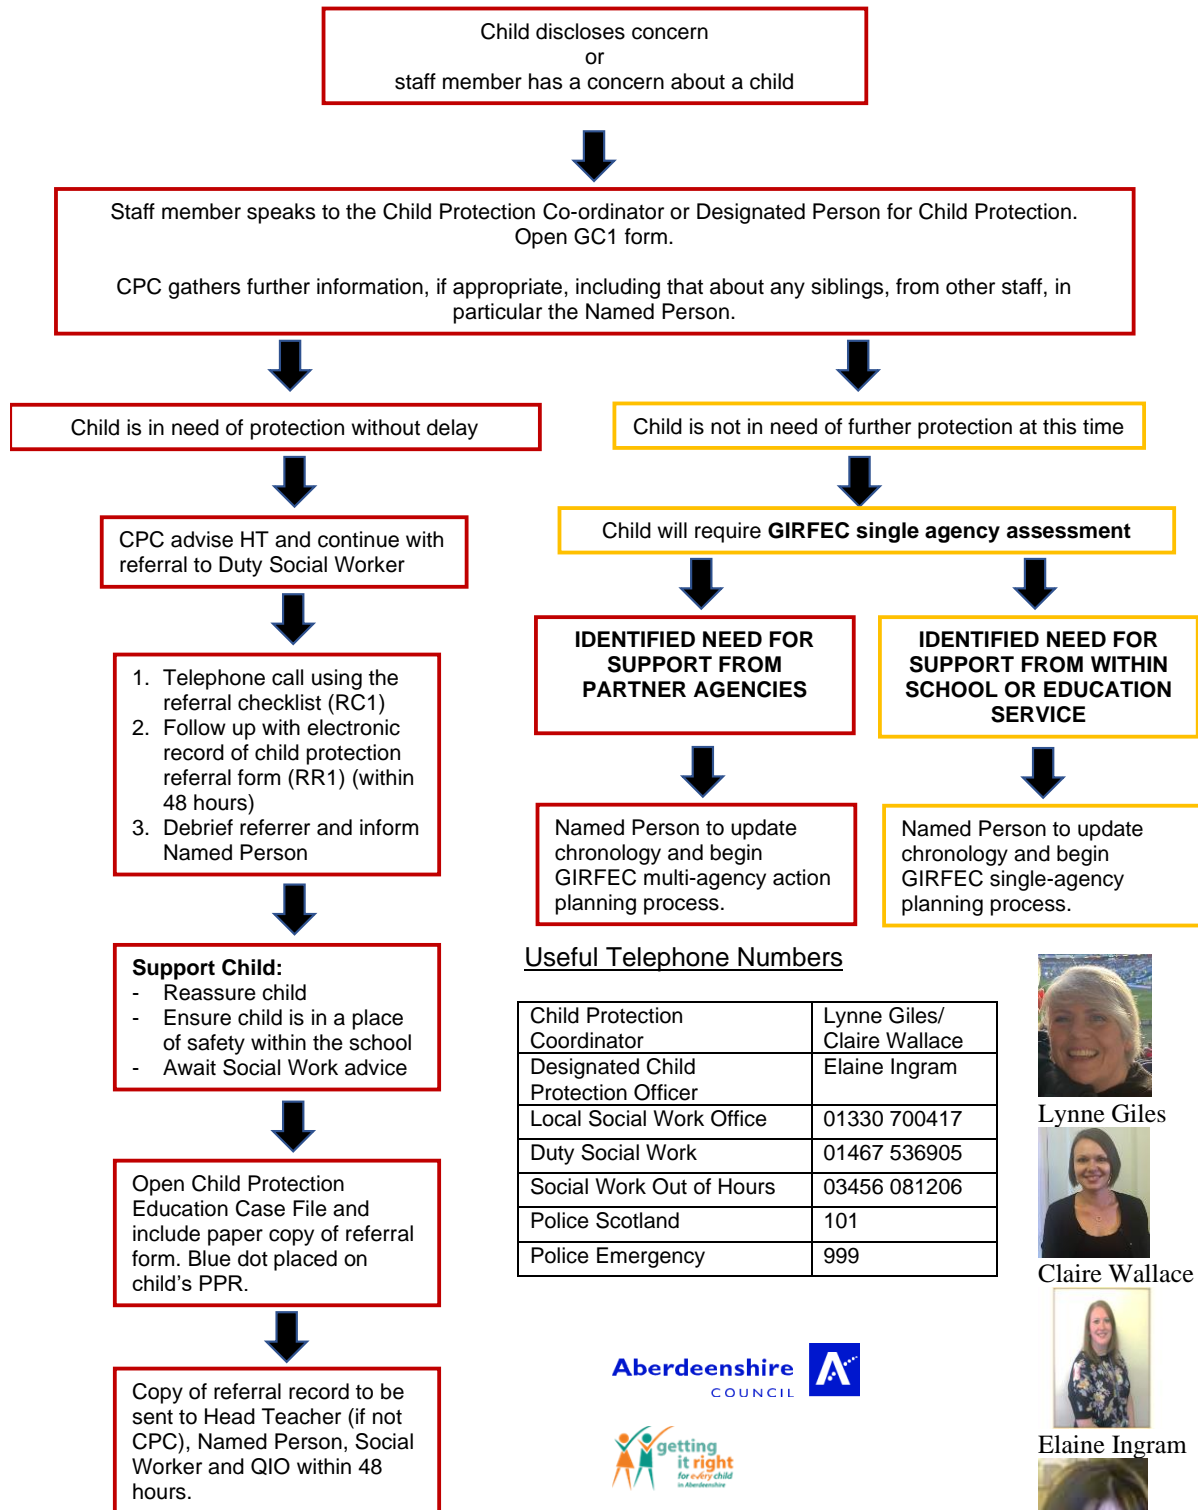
Child discloses concern
or
staff member has a concern about a child

Staff member speaks to the Child Protection Co-ordinator or Designated Person for Child Protection. Open GC1 form.

CPC gathers further information, if appropriate, including that about any siblings, from other staff, in particular the Named Person.

Child is in need of protection without delay

CPC advise HT and continue with referral to Duty Social Worker

1. Telephone call using the referral checklist (RC1)
2. Follow up with electronic record of child protection referral form (RR1) (within 48 hours)
3. Debrief referrer and inform Named Person

**Support Child:**
- Reassure child
- Ensure child is in a place of safety within the school
- Await Social Work advice

Open Child Protection Education Case File and include paper copy of referral form. Blue dot placed on child's PPR.

Copy of referral record to be sent to Head Teacher (if not CPC), Named Person, Social Worker and QIO within 48 hours.

Child is not in need of further protection at this time

Child will require **GIRFEC single agency assessment**

IDENTIFIED NEED FOR SUPPORT FROM PARTNER AGENCIES

IDENTIFIED NEED FOR SUPPORT FROM WITHIN SCHOOL OR EDUCATION SERVICE

Named Person to update chronology and begin GIRFEC multi-agency action planning process.

Named Person to update chronology and begin GIRFEC single-agency planning process.

Useful Telephone Numbers

| Child Protection Coordinator | Lynne Giles/ Claire Wallace |
|---|---|
| Designated Child Protection Officer | Elaine Ingram |
| Local Social Work Office | 01330 700417 |
| Duty Social Work | 01467 536905 |
| Social Work Out of Hours | 03456 081206 |
| Police Scotland | 101 |
| Police Emergency | 999 |

Lynne Giles
Claire Wallace
Elaine Ingram

Aberdeenshire COUNCIL

getting it right for every child in Aberdeenshire